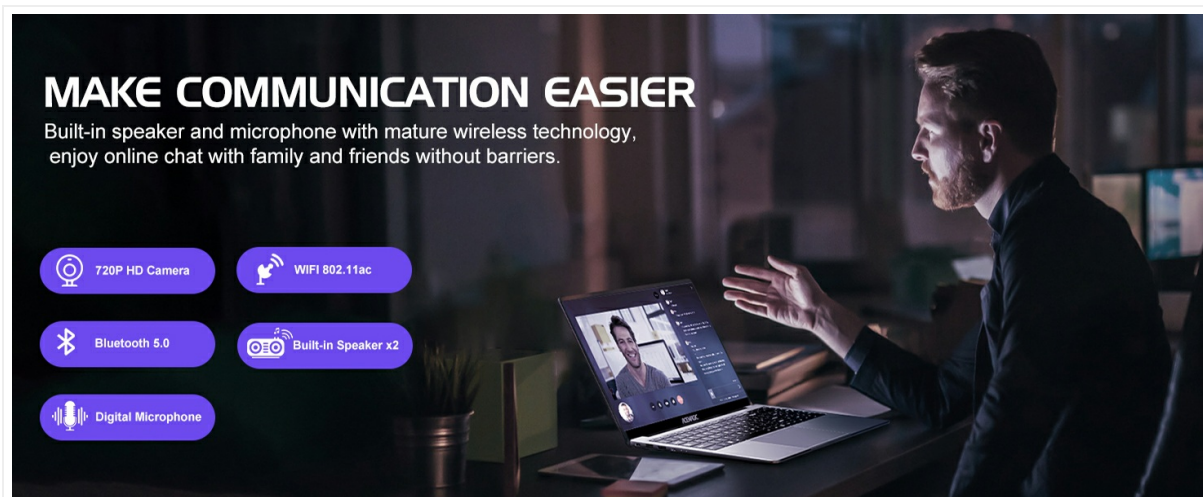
MAKE COMMUNICATION EASIER

Built-in speaker and microphone with mature wireless technology, enjoy online chat with family and friends without barriers.

720P HD Camera

WIFI 802.11ac

Bluetooth 5.0

Built-in Speaker x2

Digital Microphone